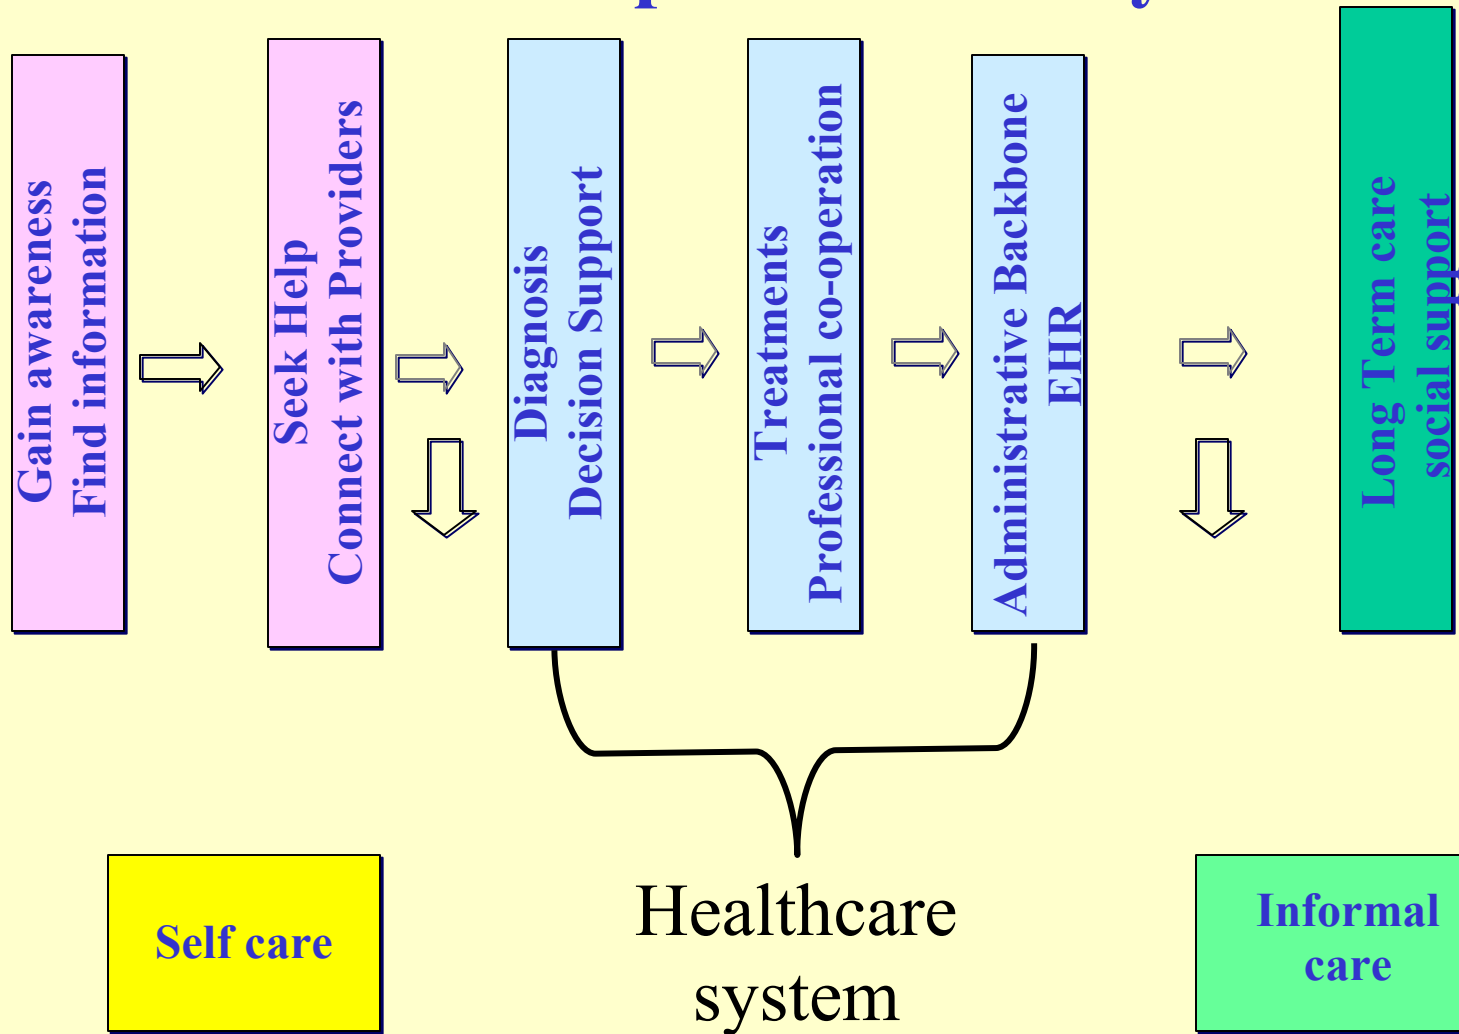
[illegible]

Gain awareness
Find information

Seek Help
Connect with Providers

Diagnosis
Decision Support

Treatments
Professional co-operation

Administrative Backbone
EHR

Long Term care
social support

Self care

Healthcare system

Informal care